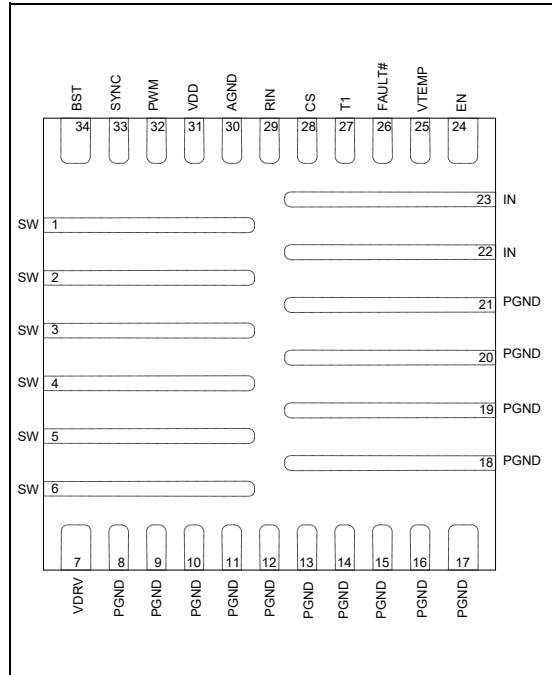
BST 34
SYNC 33
PWM 32
VDD 31
AGND 30
RIN 29
CS 28
T1 27
FAULT# 26
VTEMP 25
EN 24

23 IN
22 IN
21 PGND
20 PGND
19 PGND
18 PGND

SW 1
SW 2
SW 3
SW 4
SW 5
SW 6

7 VDRV
8 PGND
9 PGND
10 PGND
11 PGND
12 PGND
13 PGND
14 PGND
15 PGND
16 PGND
17 PGND